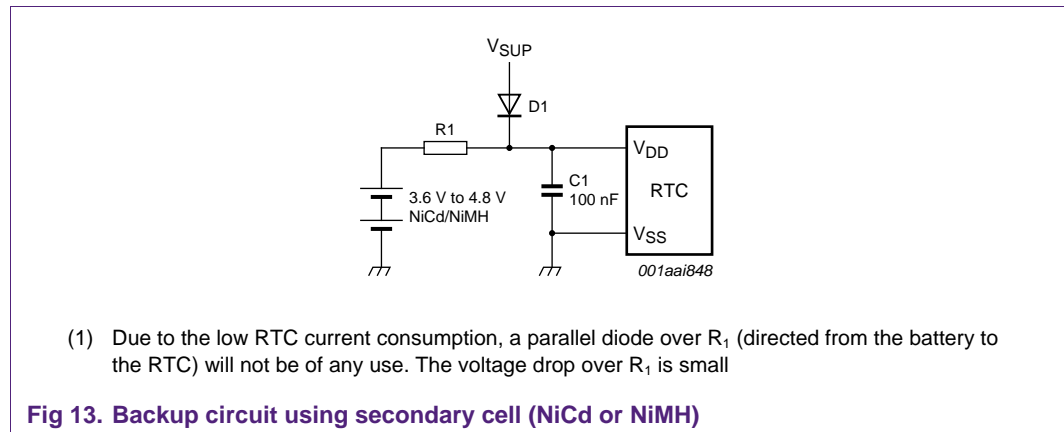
$V_{SUP}$

D1

R1

$V_{DD}$

C1
100 nF

RTC

3.6 V to 4.8 V
NiCd/NiMH

$V_{SS}$

001aai848

(1) Due to the low RTC current consumption, a parallel diode over $R_1$ (directed from the battery to the RTC) will not be of any use. The voltage drop over $R_1$ is small

Fig 13. Backup circuit using secondary cell (NiCd or NiMH)